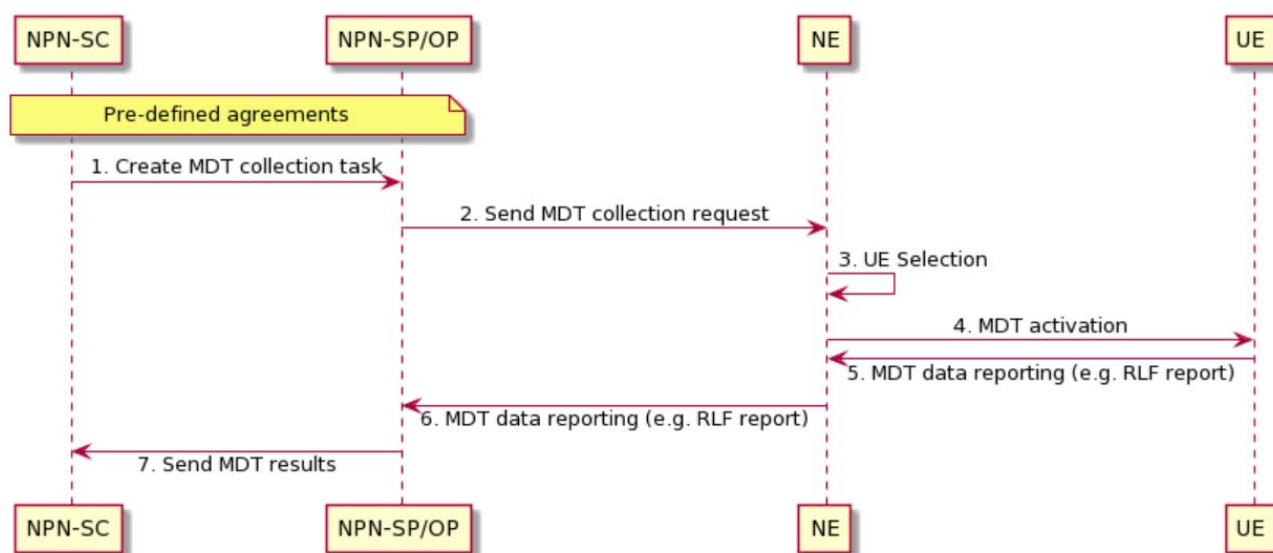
NPN-SC

NPN-SP/OP

NE

UE

Pre-defined agreements

1. Create MDT collection task

2. Send MDT collection request

3. UE Selection

4. MDT activation

5. MDT data reporting (e.g. RLF report)

6. MDT data reporting (e.g. RLF report)

7. Send MDT results

NPN-SC

NPN-SP/OP

NE

UE